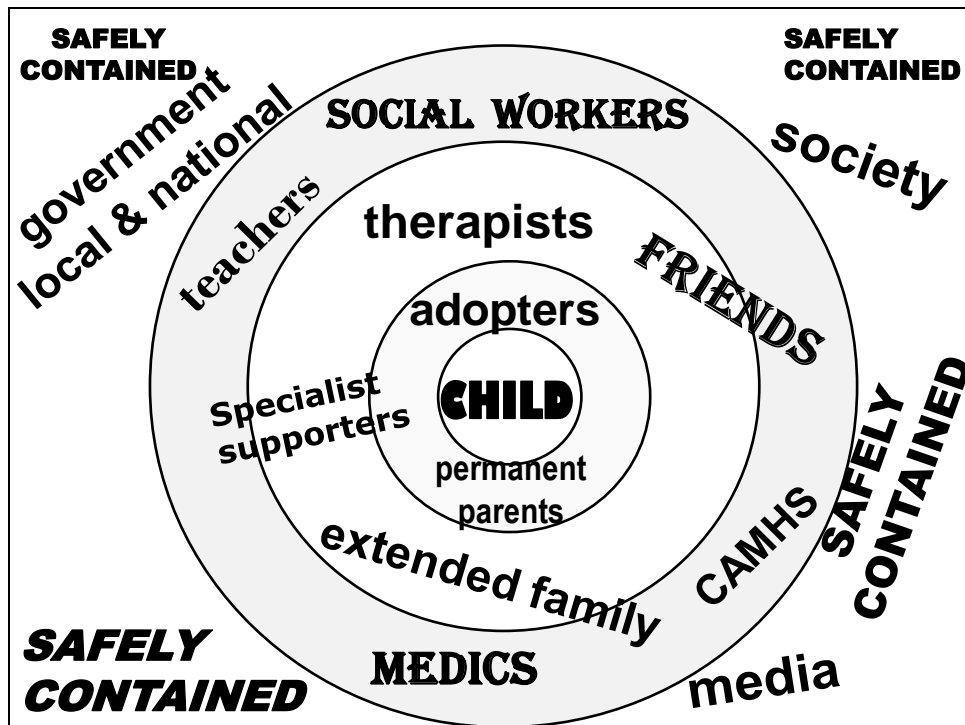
SAFELY CONTAINED

SAFELY CONTAINED

government local & national

SOCIAL WORKERS

society

teachers

therapists

FRIENDS

adopters

CHILD

Specialist supporters

permanent parents

SAFELY CONTAINED

extended family

CAMHS

SAFELY CONTAINED

MEDICS

media